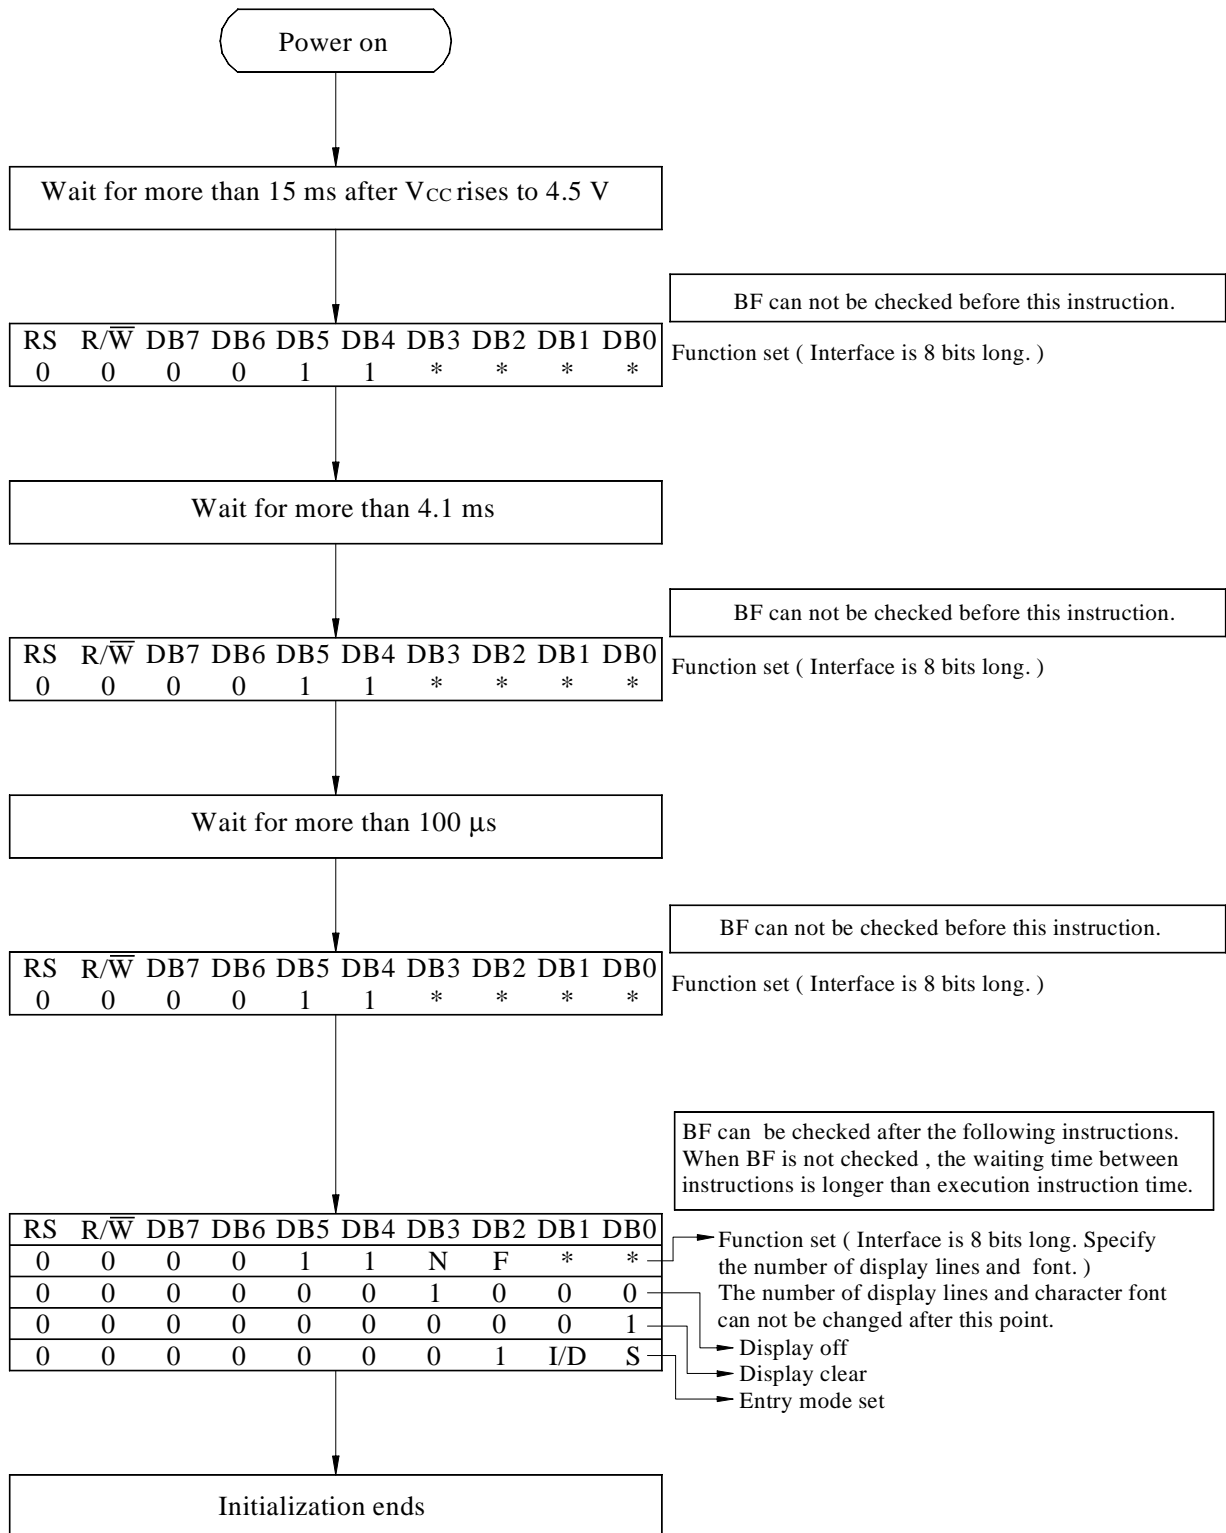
Power on

Wait for more than 15 ms after $V_{CC}$ rises to 4.5 V

BF can not be checked before this instruction.

| RS | R/$\overline{W}$ | DB7 | DB6 | DB5 | DB4 | DB3 | DB2 | DB1 | DB0 |
|---|---|---|---|---|---|---|---|---|---|
| 0 | 0 | 0 | 0 | 1 | 1 | * | * | * | * |

Function set ( Interface is 8 bits long. )

Wait for more than 4.1 ms

BF can not be checked before this instruction.

| RS | R/$\overline{W}$ | DB7 | DB6 | DB5 | DB4 | DB3 | DB2 | DB1 | DB0 |
|---|---|---|---|---|---|---|---|---|---|
| 0 | 0 | 0 | 0 | 1 | 1 | * | * | * | * |

Function set ( Interface is 8 bits long. )

Wait for more than 100 μs

BF can not be checked before this instruction.

| RS | R/$\overline{W}$ | DB7 | DB6 | DB5 | DB4 | DB3 | DB2 | DB1 | DB0 |
|---|---|---|---|---|---|---|---|---|---|
| 0 | 0 | 0 | 0 | 1 | 1 | * | * | * | * |

Function set ( Interface is 8 bits long. )

BF can be checked after the following instructions. When BF is not checked , the waiting time between instructions is longer than execution instruction time.

| RS | R/$\overline{W}$ | DB7 | DB6 | DB5 | DB4 | DB3 | DB2 | DB1 | DB0 |
|---|---|---|---|---|---|---|---|---|---|
| 0 | 0 | 0 | 0 | 1 | 1 | N | F | * | * |
| 0 | 0 | 0 | 0 | 0 | 0 | 1 | 0 | 0 | 0 |
| 0 | 0 | 0 | 0 | 0 | 0 | 0 | 0 | 0 | 1 |
| 0 | 0 | 0 | 0 | 0 | 0 | 0 | 1 | I/D | S |

Function set ( Interface is 8 bits long. Specify the number of display lines and font. )
The number of display lines and character font can not be changed after this point.
Display off
Display clear
Entry mode set

Initialization ends